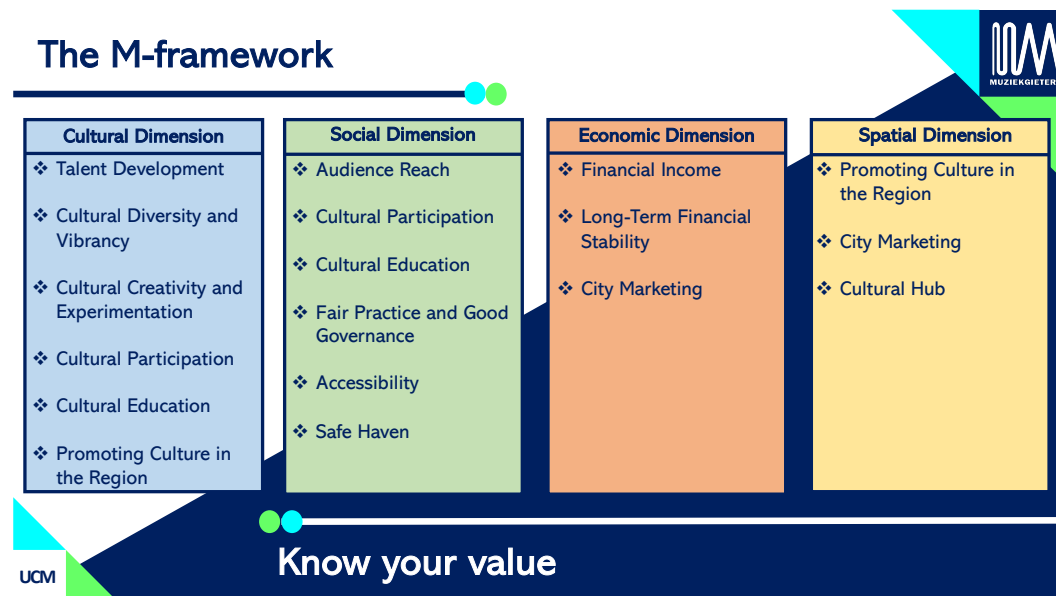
The M-framework

MUZIEKGIETER

| Cultural Dimension | Social Dimension | Economic Dimension | Spatial Dimension |
|---|---|---|---|
| ❖ Talent Development<br>❖ Cultural Diversity and Vibrancy<br>❖ Cultural Creativity and Experimentation<br>❖ Cultural Participation<br>❖ Cultural Education<br>❖ Promoting Culture in the Region | ❖ Audience Reach<br>❖ Cultural Participation<br>❖ Cultural Education<br>❖ Fair Practice and Good Governance<br>❖ Accessibility<br>❖ Safe Haven | ❖ Financial Income<br>❖ Long-Term Financial Stability<br>❖ City Marketing | ❖ Promoting Culture in the Region<br>❖ City Marketing<br>❖ Cultural Hub |

UCM

Know your value